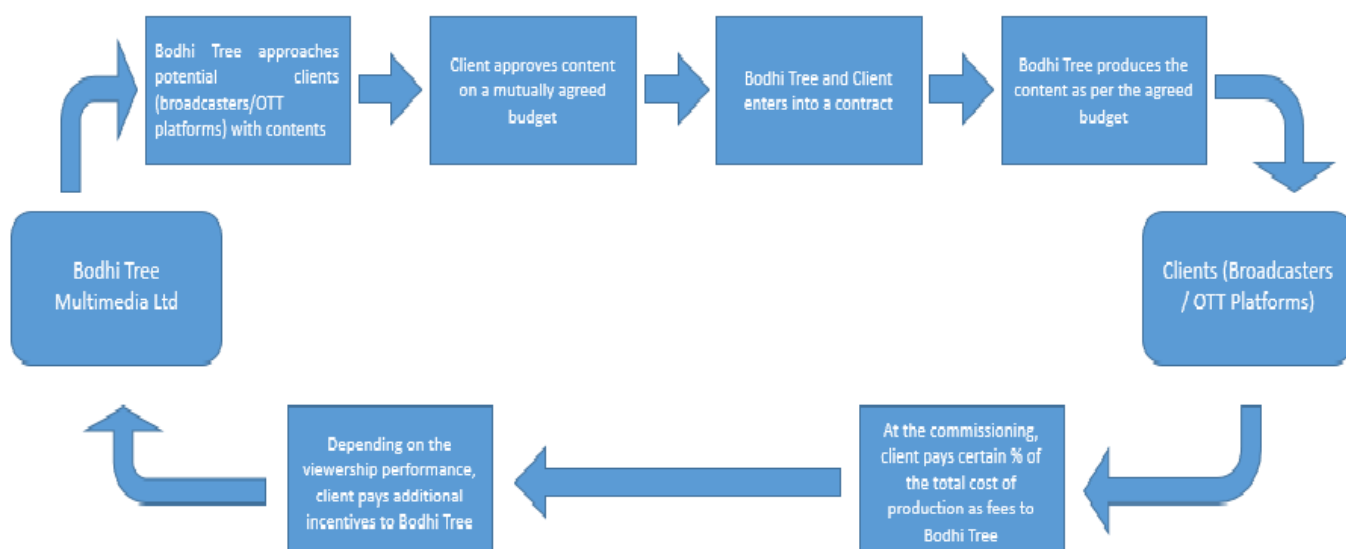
Bodhi Tree approaches potential clients (broadcasters/OTT platforms) with contents

Client approves content on a mutually agreed budget

Bodhi Tree and Client enters into a contract

Bodhi Tree produces the content as per the agreed budget

Clients (Broadcasters / OTT Platforms)

At the commissioning, client pays certain % of the total cost of production as fees to Bodhi Tree

Depending on the viewership performance, client pays additional incentives to Bodhi Tree

Bodhi Tree Multimedia Ltd